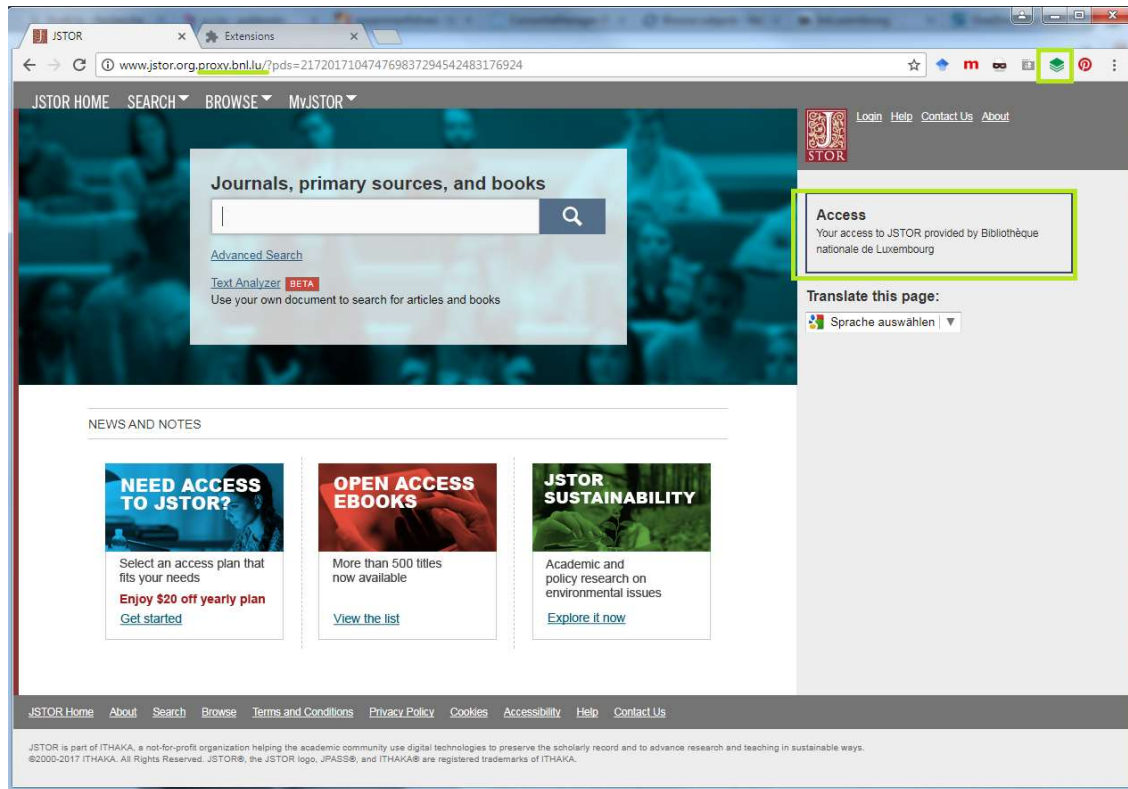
JSTOR
Extensions

www.jstor.org.proxy.bnl.lu/?pds=217201710474769837294542483176924

JSTOR HOME SEARCH BROWSE MyJSTOR

Login Help Contact Us About

STOR

Journals, primary sources, and books

Advanced Search

Text Analyzer BETA
Use your own document to search for articles and books

Access
Your access to JSTOR provided by Bibliothèque nationale de Luxembourg

Translate this page:
Sprache auswählen

NEWS AND NOTES

NEED ACCESS TO JSTOR?
Select an access plan that fits your needs
Enjoy $20 off yearly plan
Get started

OPEN ACCESS EBOOKS
More than 500 titles now available
View the list

JSTOR SUSTAINABILITY
Academic and policy research on environmental issues
Explore it now

JSTOR Home About Search Browse Terms and Conditions Privacy Policy Cookies Accessibility Help Contact Us

JSTOR is part of ITHAKA, a not-for-profit organization helping the academic community use digital technologies to preserve the scholarly record and to advance research and teaching in sustainable ways.
©2000-2017 ITHAKA. All Rights Reserved. JSTOR®, the JSTOR logo, JPASS®, and ITHAKA® are registered trademarks of ITHAKA.